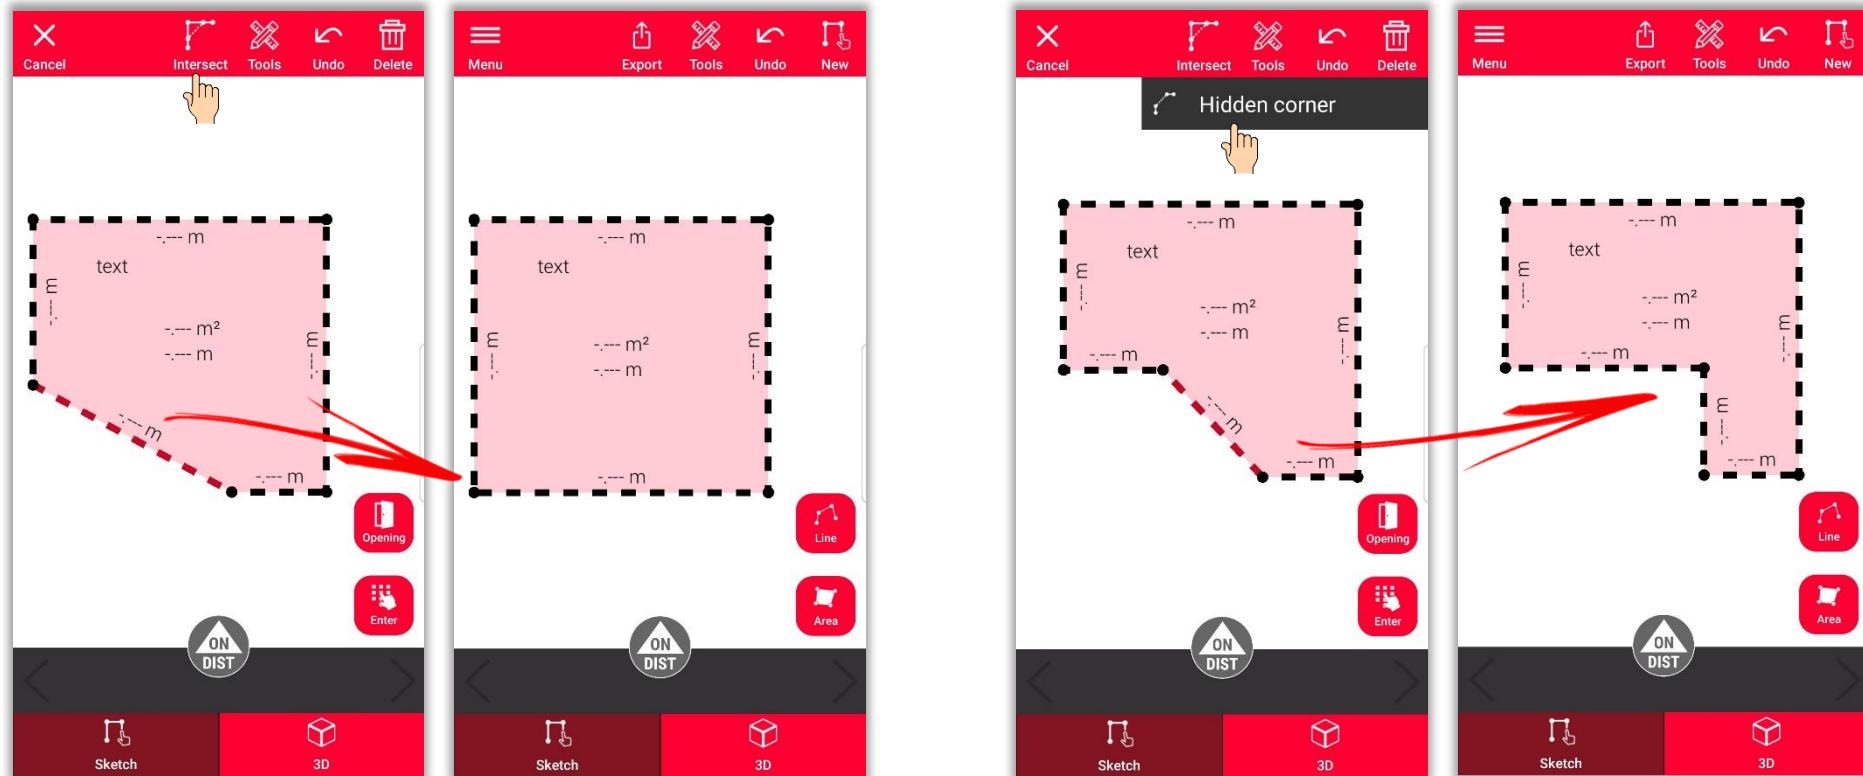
Cancel Intersect Tools Undo Delete

-.--- m
text
-.--- m
-.--- m²
-.--- m
-.--- m
-.--- m
-.--- m

Opening
Enter
ON DIST
Sketch 3D

Menu Export Tools Undo New

-.--- m
text
-.--- m
-.--- m²
-.--- m
-.--- m
-.--- m

Line
Area
ON DIST
Sketch 3D

Cancel Intersect Tools Undo Delete
Hidden corner

-.--- m
text
-.--- m
-.--- m²
-.--- m
-.--- m
-.--- m
-.--- m
-.--- m

Opening
Enter
ON DIST
Sketch 3D

Menu Export Tools Undo New

-.--- m
text
-.--- m
-.--- m²
-.--- m
-.--- m
-.--- m
-.--- m
-.--- m

Line
Area
ON DIST
Sketch 3D